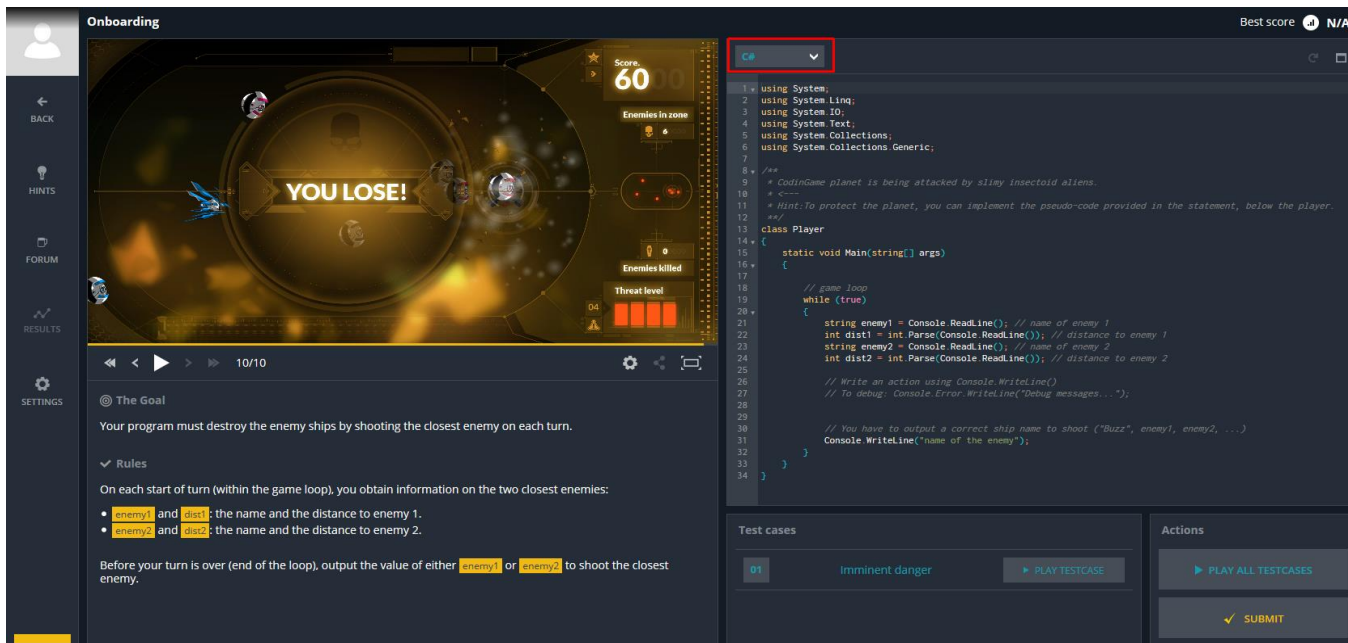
Onboarding

Best score N/A

BACK

HINTS

FORUM

RESULTS

SETTINGS

Score
60

Enemies in zone
6

YOU LOSE!

0
Enemies killed

Threat level
04

10/10

The Goal

Your program must destroy the enemy ships by shooting the closest enemy on each turn.

Rules

On each start of turn (within the game loop), you obtain information on the two closest enemies:

- enemy1 and dist1: the name and the distance to enemy 1.
- enemy2 and dist2: the name and the distance to enemy 2.

Before your turn is over (end of the loop), output the value of either enemy1 or enemy2 to shoot the closest enemy.

C#

1 using System;
2 using System.Linq;
3 using System.IO;
4 using System.Text;
5 using System.Collections;
6 using System.Collections.Generic;
7
8 /**
9 * CodinGame planet is being attacked by slimy insectoid aliens.
10 * <---
11 * Hint:To protect the planet, you can implement the pseudo-code provided in the statement, below the player.
12 **/
13 class Player
14 {
15 static void Main(string[] args)
16 {
17
18 // game loop
19 while (true)
20 {
21 string enemy1 = Console.ReadLine(); // name of enemy 1
22 int dist1 = int.Parse(Console.ReadLine()); // distance to enemy 1
23 string enemy2 = Console.ReadLine(); // name of enemy 2
24 int dist2 = int.Parse(Console.ReadLine()); // distance to enemy 2
25
26 // Write an action using Console.WriteLine()
27 // To debug: Console.Error.WriteLine("Debug messages...");
28
29
30 // You have to output a correct ship name to shoot ("Buzz", enemy1, enemy2, ...)
31 Console.WriteLine("name of the enemy");
32 }
33 }
34 }

Test cases

01 Imminent danger PLAY TESTCASE

Actions

PLAY ALL TESTCASES

SUBMIT